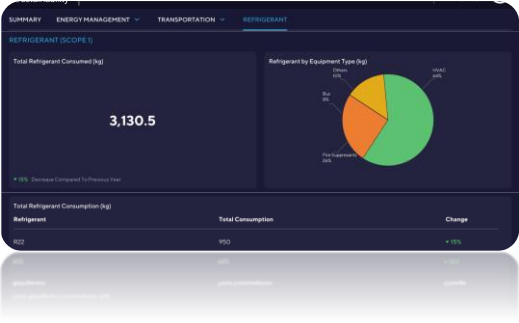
SUMMARY ENERGY MANAGEMENT TRANSPORTATION REFRIGERANT

REFRIGERANT (SCOPE 1)

Total Refrigerant Consumed (kg)

3,130.5

▾ 15% Decrease Compared To Previous Year

Refrigerant by Equipment Type (kg)

Others
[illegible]

HVAC
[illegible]

Bus
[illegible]

Fire Suppression
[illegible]

Total Refrigerant Consumption (kg)

| Refrigerant | Total Consumption | Change |
|---|---|---|
| R22 | 950 | ▾ 15% |